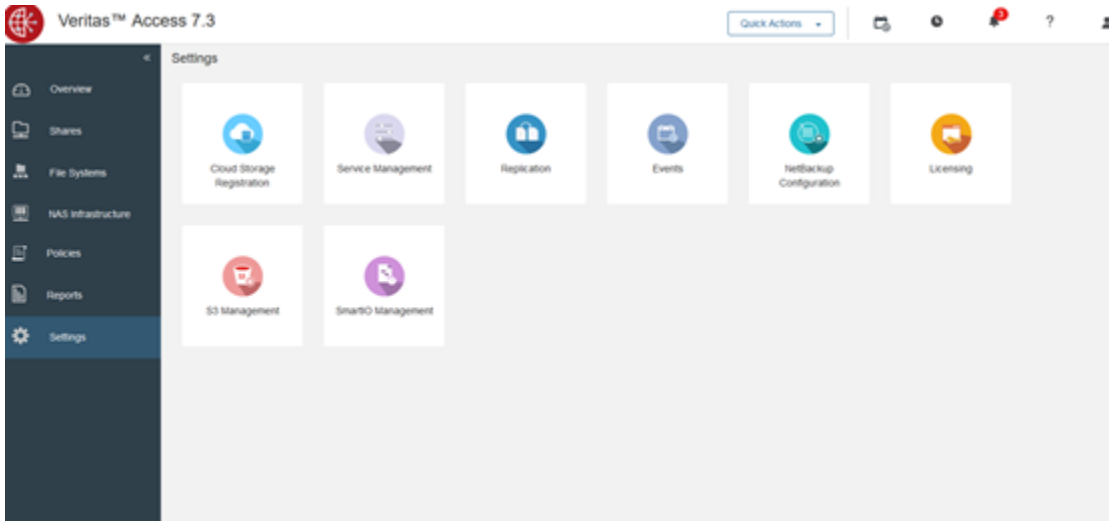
Veritas™ Access 7.3

Quick Actions

3

?

«

Overview

Shares

File Systems

NAS Infrastructure

Policies

Reports

Settings

Settings

Cloud Storage Registration

Service Management

Replication

Events

NetBackup Configuration

Licensing

S3 Management

SmartIO Management